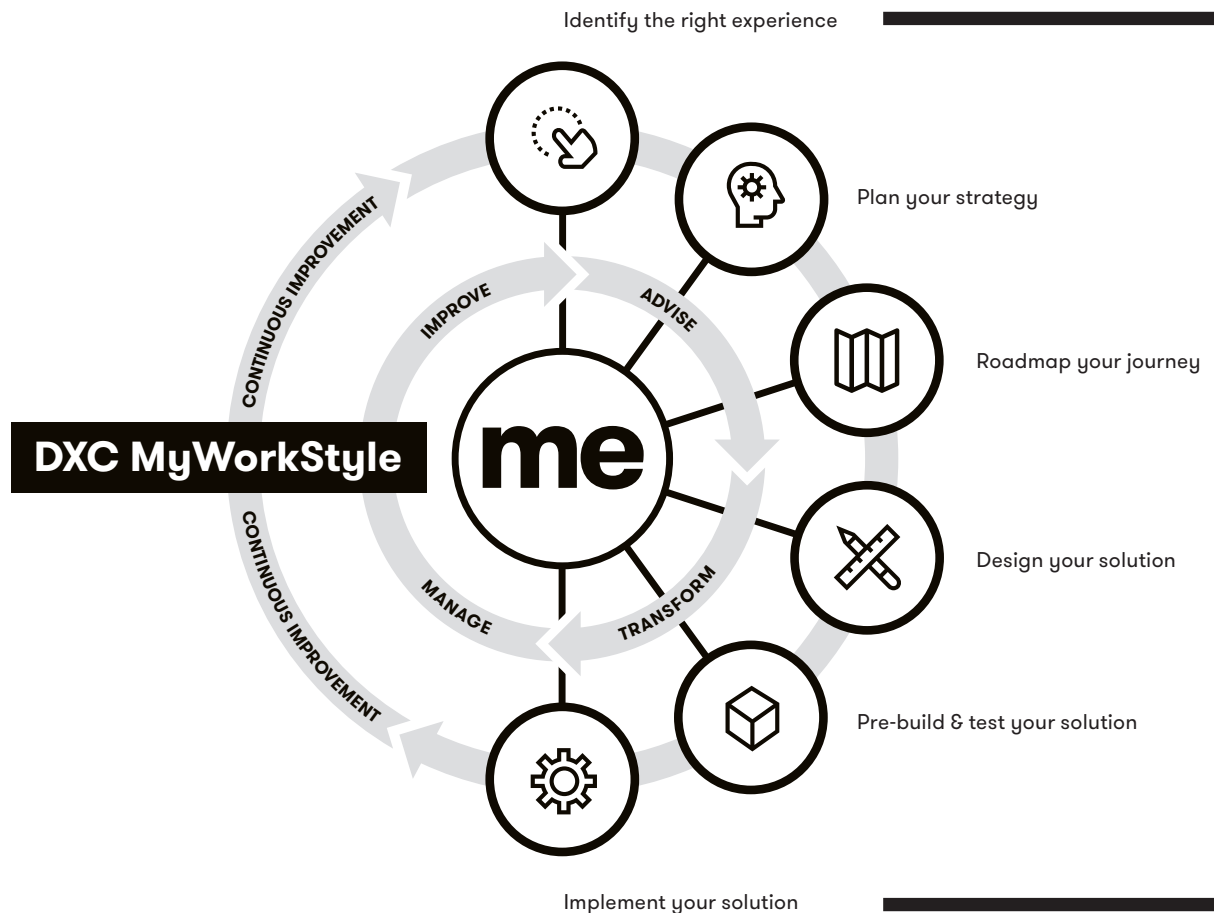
Identify the right experience

Plan your strategy

Roadmap your journey

Design your solution

Pre-build & test your solution

Implement your solution

DXC MyWorkStyle

me

CONTINUOUS IMPROVEMENT

CONTINUOUS IMPROVEMENT

IMPROVE

ADVISE

TRANSFORM

MANAGE